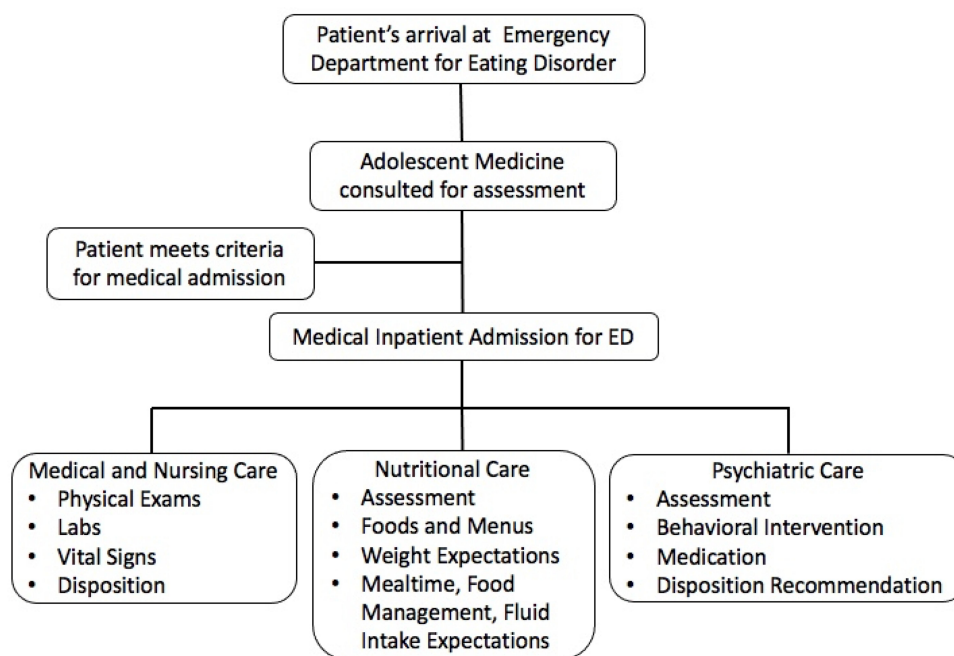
Patient's arrival at Emergency Department for Eating Disorder

Adolescent Medicine consulted for assessment

Patient meets criteria for medical admission

Medical Inpatient Admission for ED

Medical and Nursing Care
- Physical Exams
- Labs
- Vital Signs
- Disposition

Nutritional Care
- Assessment
- Foods and Menus
- Weight Expectations
- Mealtime, Food Management, Fluid Intake Expectations

Psychiatric Care
- Assessment
- Behavioral Intervention
- Medication
- Disposition Recommendation